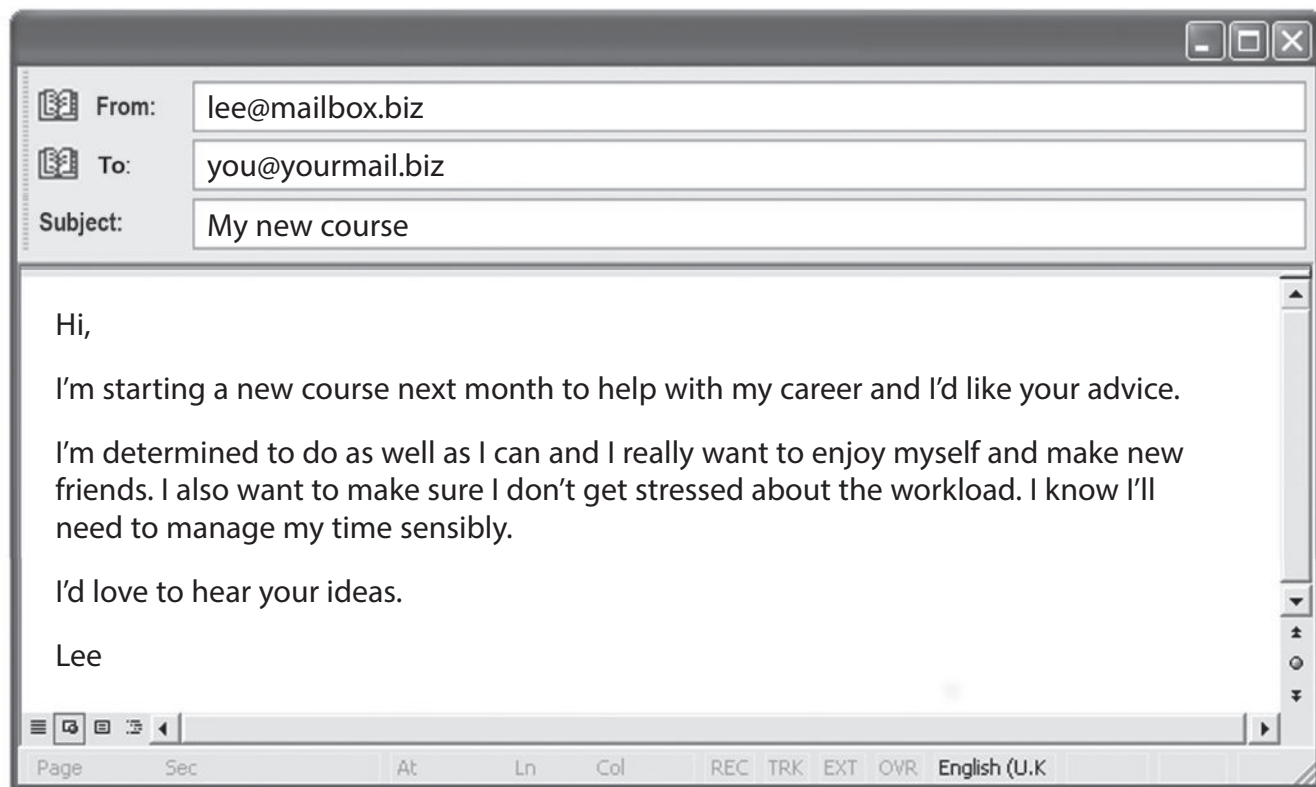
From: lee@mailbox.biz
To: you@yourmail.biz
Subject: My new course

Hi,

I'm starting a new course next month to help with my career and I'd like your advice.

I'm determined to do as well as I can and I really want to enjoy myself and make new friends. I also want to make sure I don't get stressed about the workload. I know I'll need to manage my time sensibly.

I'd love to hear your ideas.

Lee

Page Sec At Ln Col REC TRK EXT OVR English (U.K